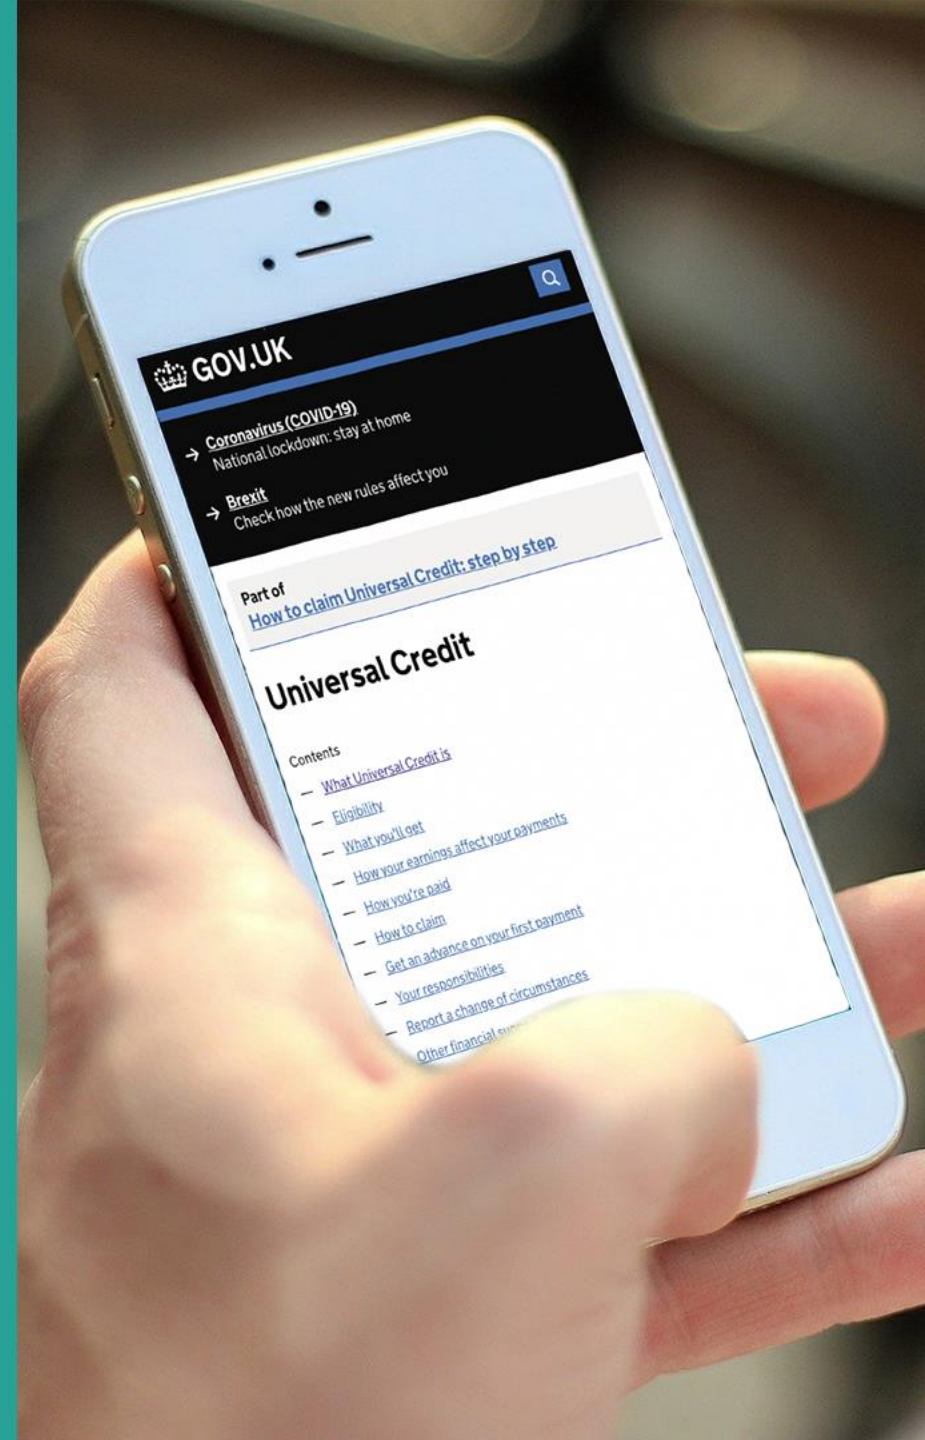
GOV.UK

→ Coronavirus (COVID-19)
National lockdown: stay at home

→ Brexit
Check how the new rules affect you

Part of
How to claim Universal Credit: step by step

Universal Credit

Contents
— What Universal Credit is
— Eligibility
— What you'll get
— How your earnings affect your payments
— How you're paid
— How to claim
— Get an advance on your first payment
— Your responsibilities
— Report a change of circumstances
— Other financial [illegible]